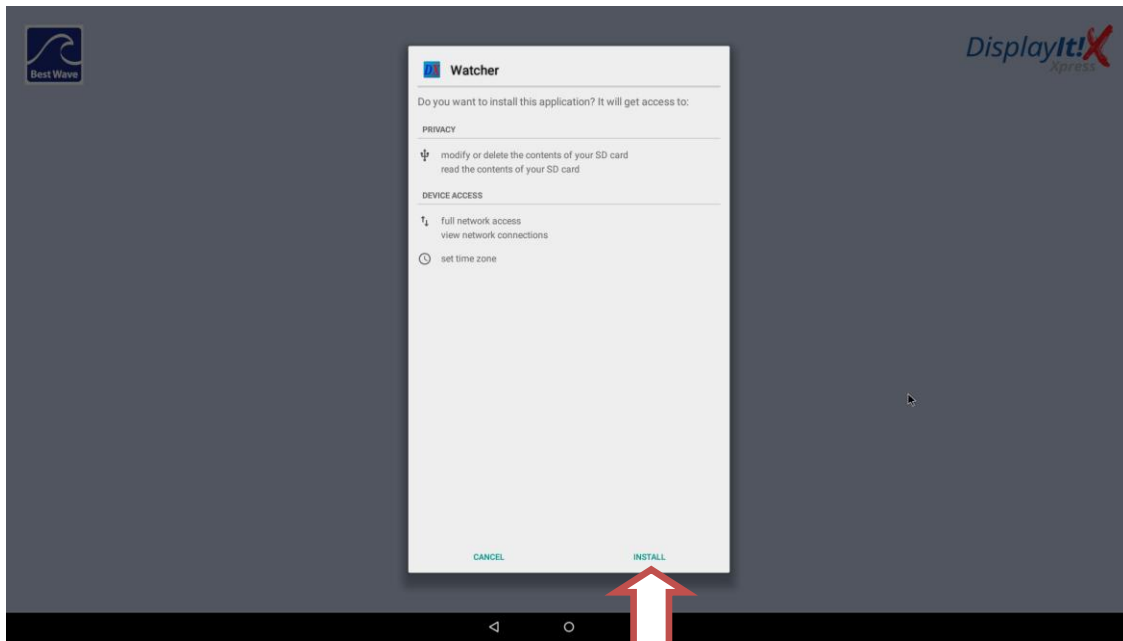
Best Wave

DisplayIt!X Xpress

DX Watcher

Do you want to install this application? It will get access to:

PRIVACY

modify or delete the contents of your SD card
read the contents of your SD card

DEVICE ACCESS

full network access
view network connections

set time zone

CANCEL

INSTALL